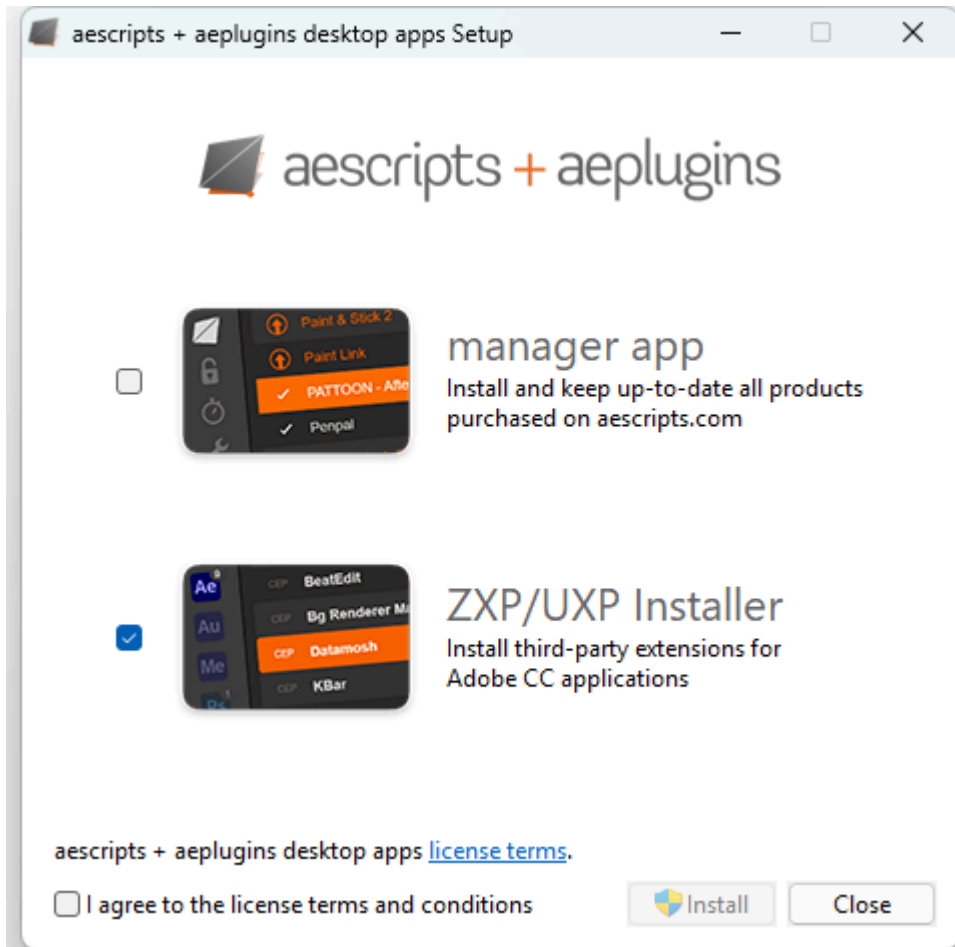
aescripts + aeplugins desktop apps Setup

aescripts + aeplugins

Paint & Stick 2
Paint Link
PATTOON - Afte
Penpal

manager app
Install and keep up-to-date all products purchased on aescripts.com

Ae
Au
Me
CEP BeatEdit
CEP Bg Renderer M
CEP Datamosh
CEP KBar

ZXP/UXP Installer
Install third-party extensions for Adobe CC applications

aescripts + aeplugins desktop apps license terms.

I agree to the license terms and conditions

Install

Close